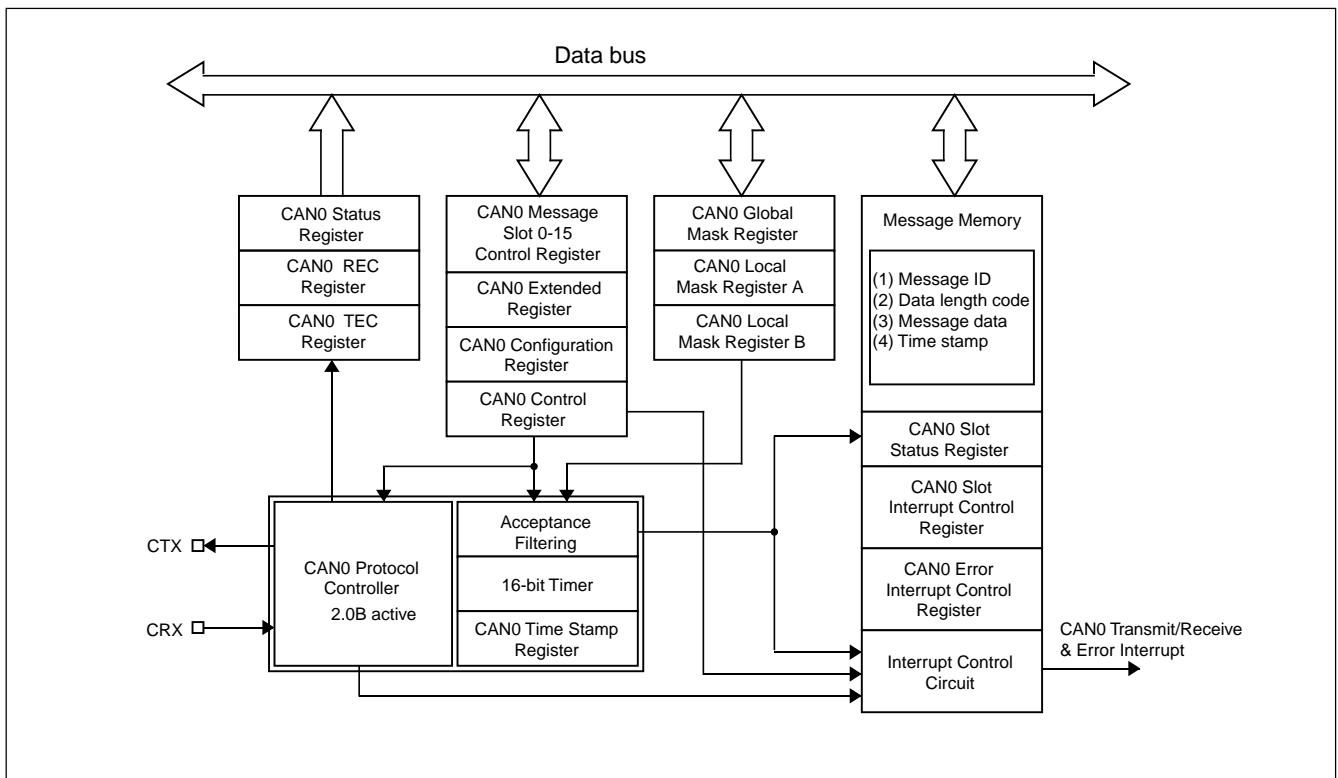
Data bus

CAN0 Status Register

CAN0 REC Register

CAN0 TEC Register

CAN0 Message Slot 0-15 Control Register

CAN0 Extended Register

CAN0 Configuration Register

CAN0 Control Register

CAN0 Global Mask Register

CAN0 Local Mask Register A

CAN0 Local Mask Register B

Message Memory

(1) Message ID
(2) Data length code
(3) Message data
(4) Time stamp

CAN0 Slot Status Register

CAN0 Slot Interrupt Control Register

CAN0 Error Interrupt Control Register

Interrupt Control Circuit

CAN0 Transmit/Receive & Error Interrupt

CTX

CRX

CAN0 Protocol Controller
2.0B active

Acceptance Filtering

16-bit Timer

CAN0 Time Stamp Register